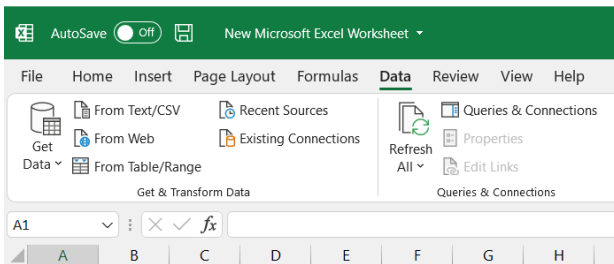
AutoSave Off New Microsoft Excel Worksheet

File Home Insert Page Layout Formulas Data Review View Help

Get Data From Text/CSV From Web From Table/Range Recent Sources Existing Connections Get & Transform Data

Refresh All Queries & Connections Properties Edit Links Queries & Connections

A1 $fx$

A B C D E F G H